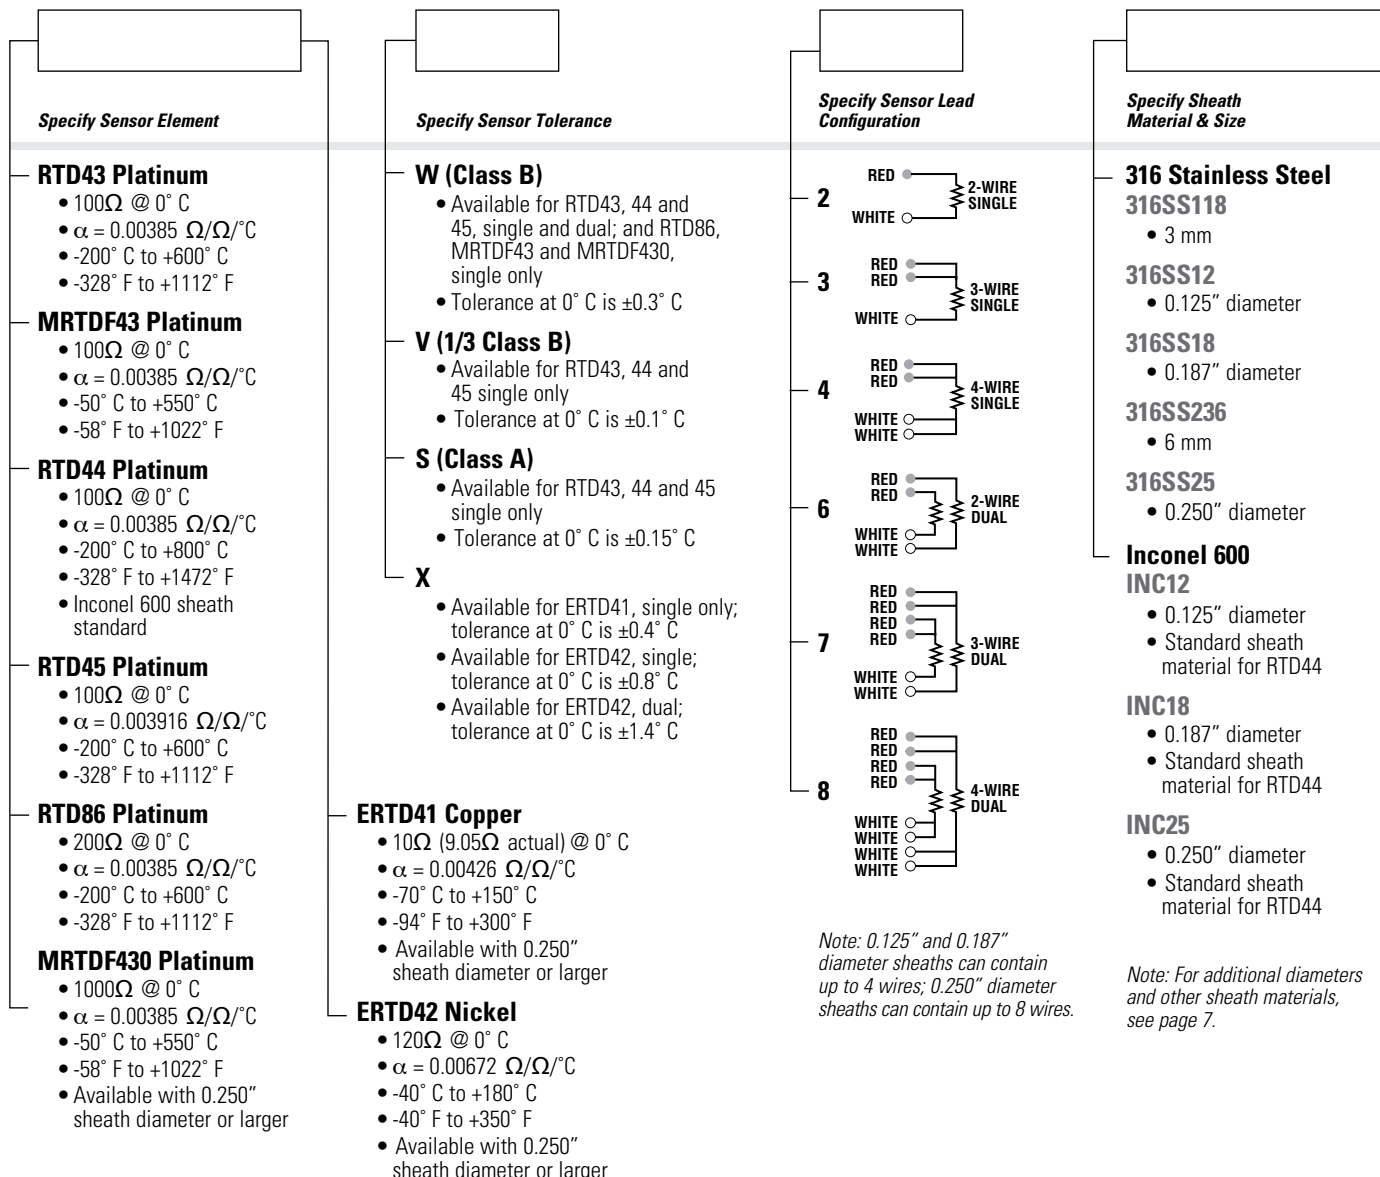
Specify Sensor Element

RTD43 Platinum
• 100Ω @ 0˚ C
• $\alpha$ = 0.00385 Ω/Ω/˚C
• -200˚ C to +600˚ C
• -328˚ F to +1112˚ F

MRTDF43 Platinum
• 100Ω @ 0˚ C
• $\alpha$ = 0.00385 Ω/Ω/˚C
• -50˚ C to +550˚ C
• -58˚ F to +1022˚ F

RTD44 Platinum
• 100Ω @ 0˚ C
• $\alpha$ = 0.00385 Ω/Ω/˚C
• -200˚ C to +800˚ C
• -328˚ F to +1472˚ F
• Inconel 600 sheath standard

RTD45 Platinum
• 100Ω @ 0˚ C
• $\alpha$ = 0.003916 Ω/Ω/˚C
• -200˚ C to +600˚ C
• -328˚ F to +1112˚ F

RTD86 Platinum
• 200Ω @ 0˚ C
• $\alpha$ = 0.00385 Ω/Ω/˚C
• -200˚ C to +600˚ C
• -328˚ F to +1112˚ F

MRTDF430 Platinum
• 1000Ω @ 0˚ C
• $\alpha$ = 0.00385 Ω/Ω/˚C
• -50˚ C to +550˚ C
• -58˚ F to +1022˚ F
• Available with 0.250" sheath diameter or larger

Specify Sensor Tolerance

W (Class B)
• Available for RTD43, 44 and 45, single and dual; and RTD86, MRTDF43 and MRTDF430, single only
• Tolerance at 0˚ C is ±0.3˚ C

V (1/3 Class B)
• Available for RTD43, 44 and 45 single only
• Tolerance at 0˚ C is ±0.1˚ C

S (Class A)
• Available for RTD43, 44 and 45 single only
• Tolerance at 0˚ C is ±0.15˚ C

X
• Available for ERTD41, single only; tolerance at 0˚ C is ±0.4˚ C
• Available for ERTD42, single; tolerance at 0˚ C is ±0.8˚ C
• Available for ERTD42, dual; tolerance at 0˚ C is ±1.4˚ C

ERTD41 Copper
• 10Ω (9.05Ω actual) @ 0˚ C
• $\alpha$ = 0.00426 Ω/Ω/˚C
• -70˚ C to +150˚ C
• -94˚ F to +300˚ F
• Available with 0.250" sheath diameter or larger

ERTD42 Nickel
• 120Ω @ 0˚ C
• $\alpha$ = 0.00672 Ω/Ω/˚C
• -40˚ C to +180˚ C
• -40˚ F to +350˚ F
• Available with 0.250" sheath diameter or larger

Specify Sensor Lead Configuration

2 RED WHITE 2-WIRE SINGLE

3 RED RED WHITE 3-WIRE SINGLE

4 RED RED WHITE WHITE 4-WIRE SINGLE

6 RED RED WHITE WHITE 2-WIRE DUAL

7 RED RED RED RED WHITE WHITE 3-WIRE DUAL

8 RED RED RED RED WHITE WHITE WHITE WHITE 4-WIRE DUAL

Note: 0.125" and 0.187" diameter sheaths can contain up to 4 wires; 0.250" diameter sheaths can contain up to 8 wires.

Specify Sheath Material & Size

316 Stainless Steel
316SS118
• 3 mm
316SS12
• 0.125" diameter
316SS18
• 0.187" diameter
316SS236
• 6 mm
316SS25
• 0.250" diameter

Inconel 600
INC12
• 0.125" diameter
• Standard sheath material for RTD44
INC18
• 0.187" diameter
• Standard sheath material for RTD44
INC25
• 0.250" diameter
• Standard sheath material for RTD44

Note: For additional diameters and other sheath materials, see page 7.